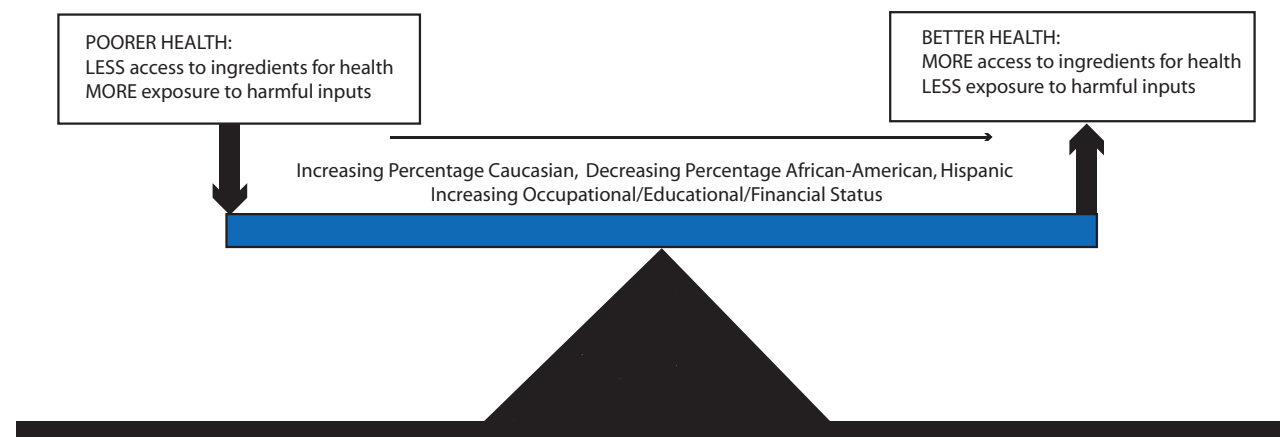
POORER HEALTH:
LESS access to ingredients for health
MORE exposure to harmful inputs

BETTER HEALTH:
MORE access to ingredients for health
LESS exposure to harmful inputs

Increasing Percentage Caucasian, Decreasing Percentage African-American, Hispanic
Increasing Occupational/Educational/Financial Status